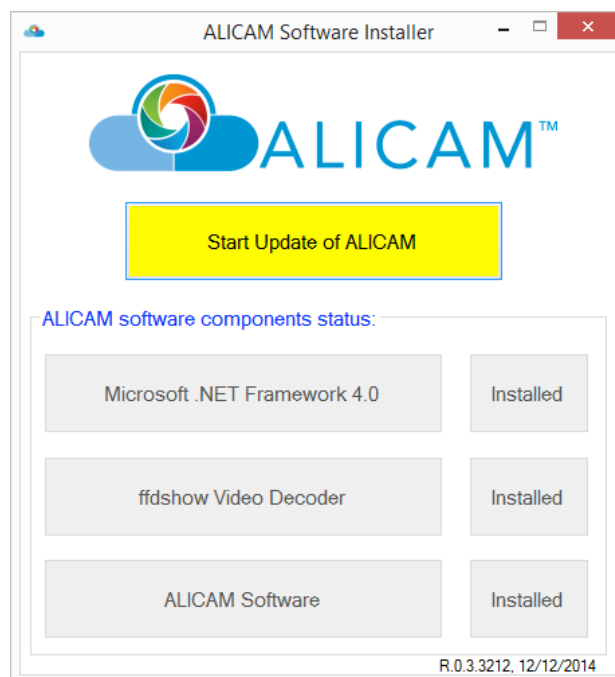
ALICAM Software Installer

ALICAM™

Start Update of ALICAM

ALICAM software components status:

Microsoft .NET Framework 4.0

Installed

ffdshow Video Decoder

Installed

ALICAM Software

Installed

R.0.3.3212, 12/12/2014